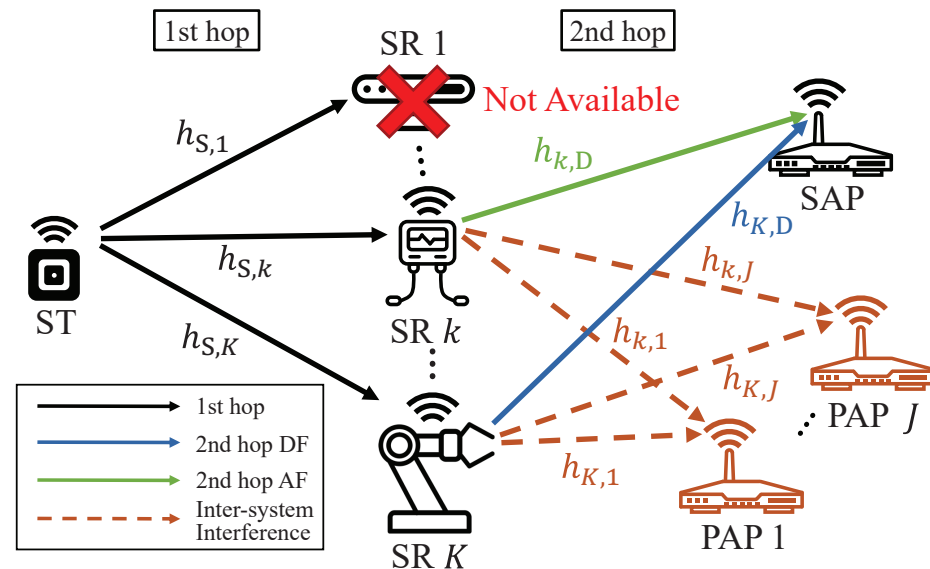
1st hop

2nd hop

SR 1

Not Available

$h_{S,1}$

$h_{k,D}$

SAP

$h_{K,D}$

ST

$h_{S,k}$

$h_{k,J}$

SR $k$

$h_{k,1}$

$h_{S,K}$

$h_{K,J}$

1st hop

2nd hop DF

2nd hop AF

Inter-system Interference

PAP $J$

$h_{K,1}$

SR $K$

PAP 1